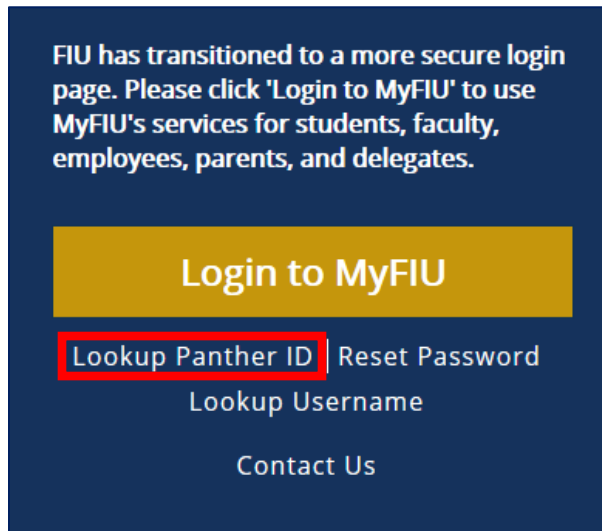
FIU has transitioned to a more secure login page. Please click 'Login to MyFIU' to use MyFIU's services for students, faculty, employees, parents, and delegates.

Login to MyFIU

Lookup Panther ID | Reset Password

Lookup Username

Contact Us